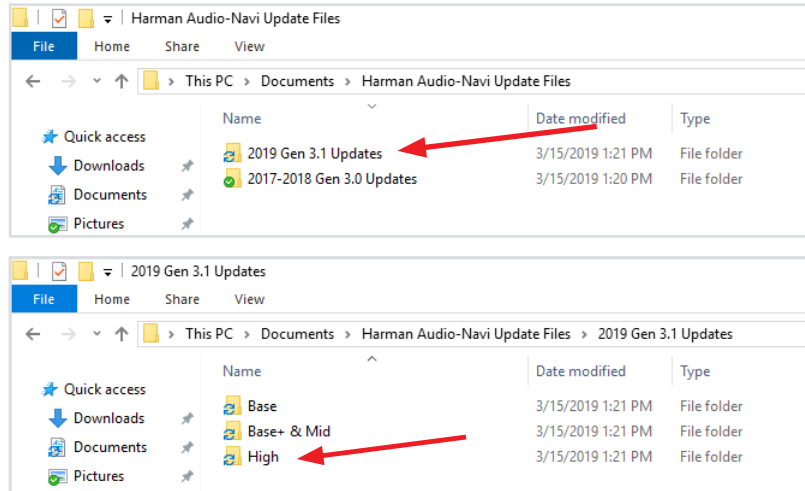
Harman Audio-Navi Update Files

File | Home | Share | View

This PC > Documents > Harman Audio-Navi Update Files

Quick access
Downloads
Documents
Pictures

| Name | Date modified | Type |
|---|---|---|
| 2019 Gen 3.1 Updates | 3/15/2019 1:21 PM | File folder |
| 2017-2018 Gen 3.0 Updates | 3/15/2019 1:20 PM | File folder |

2019 Gen 3.1 Updates

File | Home | Share | View

This PC > Documents > Harman Audio-Navi Update Files > 2019 Gen 3.1 Updates

Quick access
Downloads
Documents
Pictures

| Name | Date modified | Type |
|---|---|---|
| Base | 3/15/2019 1:21 PM | File folder |
| Base+ & Mid | 3/15/2019 1:21 PM | File folder |
| High | 3/15/2019 1:21 PM | File folder |